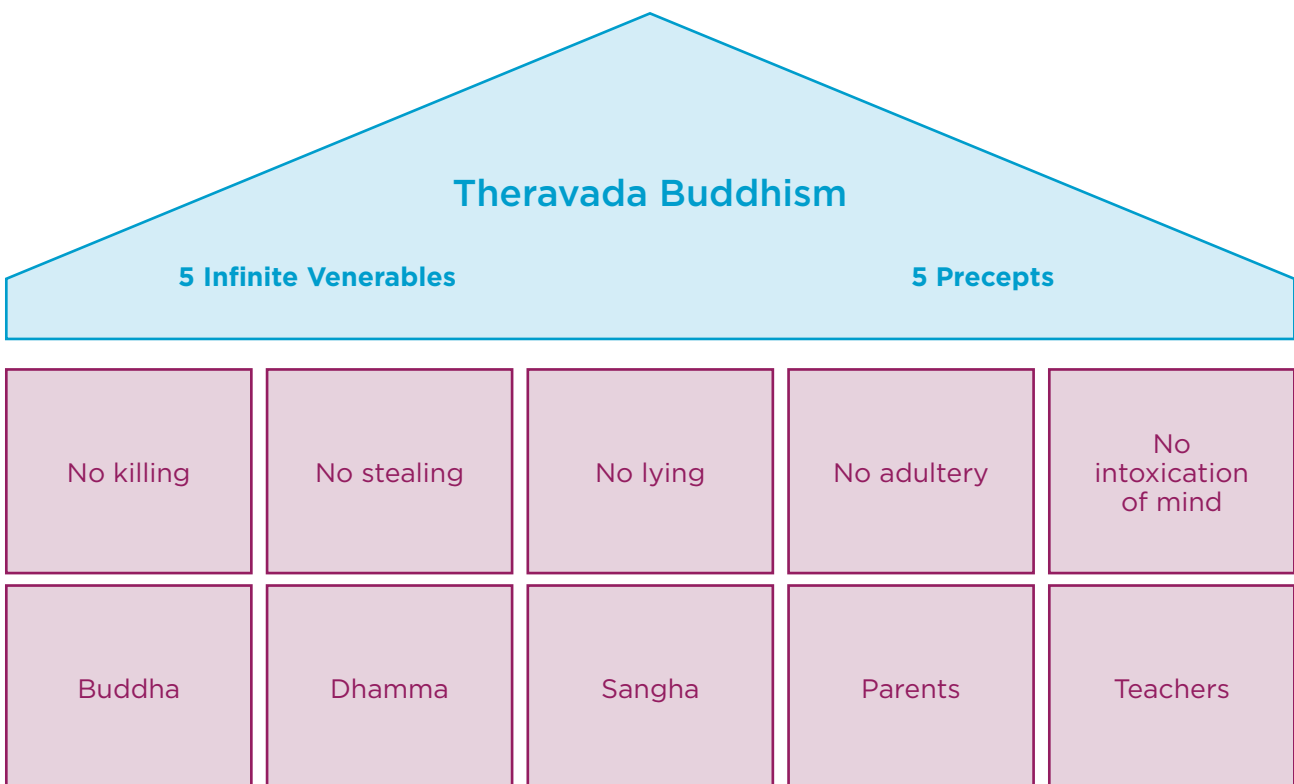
Theravada Buddhism

5 Infinite Venerables

5 Precepts

| No killing | No stealing | No lying | No adultery | No intoxication of mind |
|---|---|---|---|---|
| Buddha | Dhamma | Sangha | Parents | Teachers |